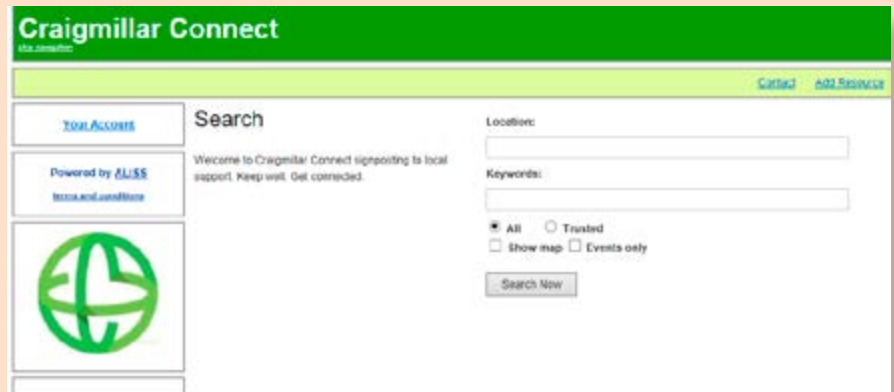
Craigmillar Connect
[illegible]

Contact Add Resource

Your Account

Powered by ALISS
terms and conditions

Search

Welcome to Craigmillar Connect signposting to local support. Keep well. Get connected.

Location:

Keywords:

All Trusted
Show map Events only

Search Now